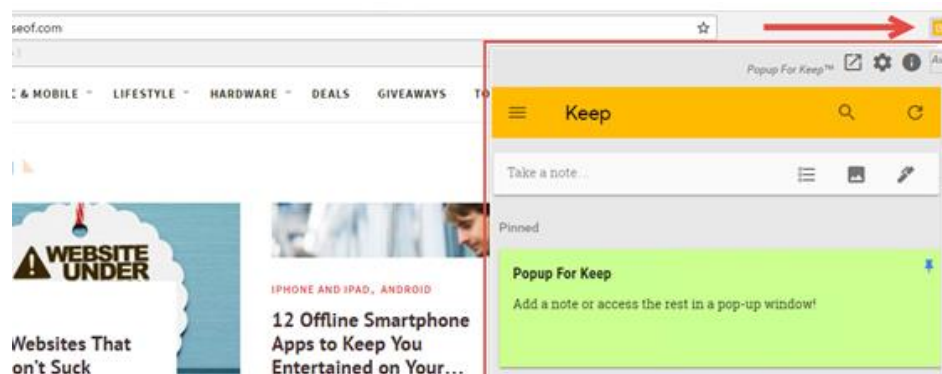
seof.com

& MOBILE LIFESTYLE HARDWARE DEALS GIVEAWAYS TO

WEBSITE UNDER

Websites That on't Suck

IPHONE AND IPAD, ANDROID

12 Offline Smartphone Apps to Keep You Entertained on Your...

Popup For Keep™

Keep

Take a note...

Pinned

Popup For Keep

Add a note or access the rest in a pop-up window!